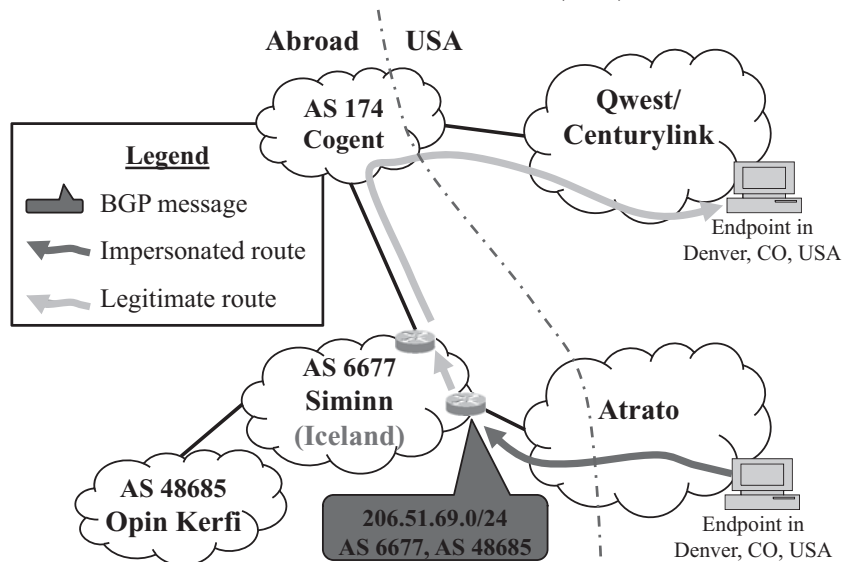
Abroad USA

AS 174
Cogent

Qwest/
Centurylink

Legend

BGP message

Impersonated route

Legitimate route

Endpoint in
Denver, CO, USA

AS 6677
Siminn
(Iceland)

Atrato

AS 48685
Opin Kerfi

206.51.69.0/24
AS 6677, AS 48685

Endpoint in
Denver, CO, USA